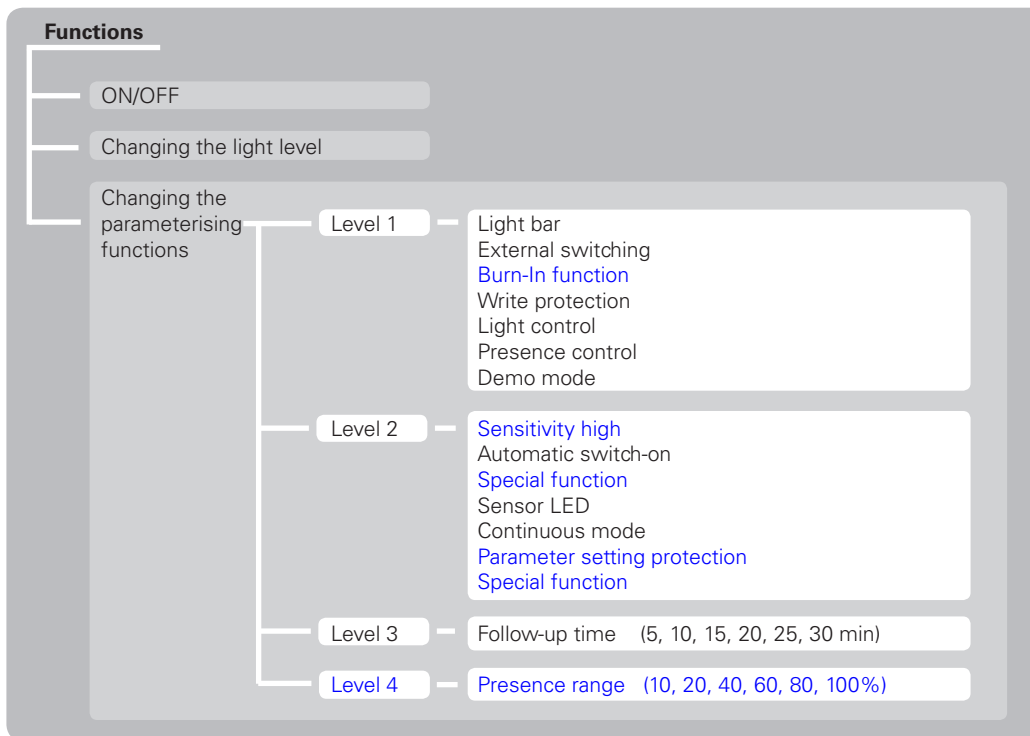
Functions

ON/OFF

Changing the light level

Changing the parameterising functions

Level 1

Light bar
External switching
Burn-In function
Write protection
Light control
Presence control
Demo mode

Level 2

Sensitivity high
Automatic switch-on
Special function
Sensor LED
Continuous mode
Parameter setting protection
Special function

Level 3

Follow-up time (5, 10, 15, 20, 25, 30 min)

Level 4

Presence range (10, 20, 40, 60, 80, 100%)